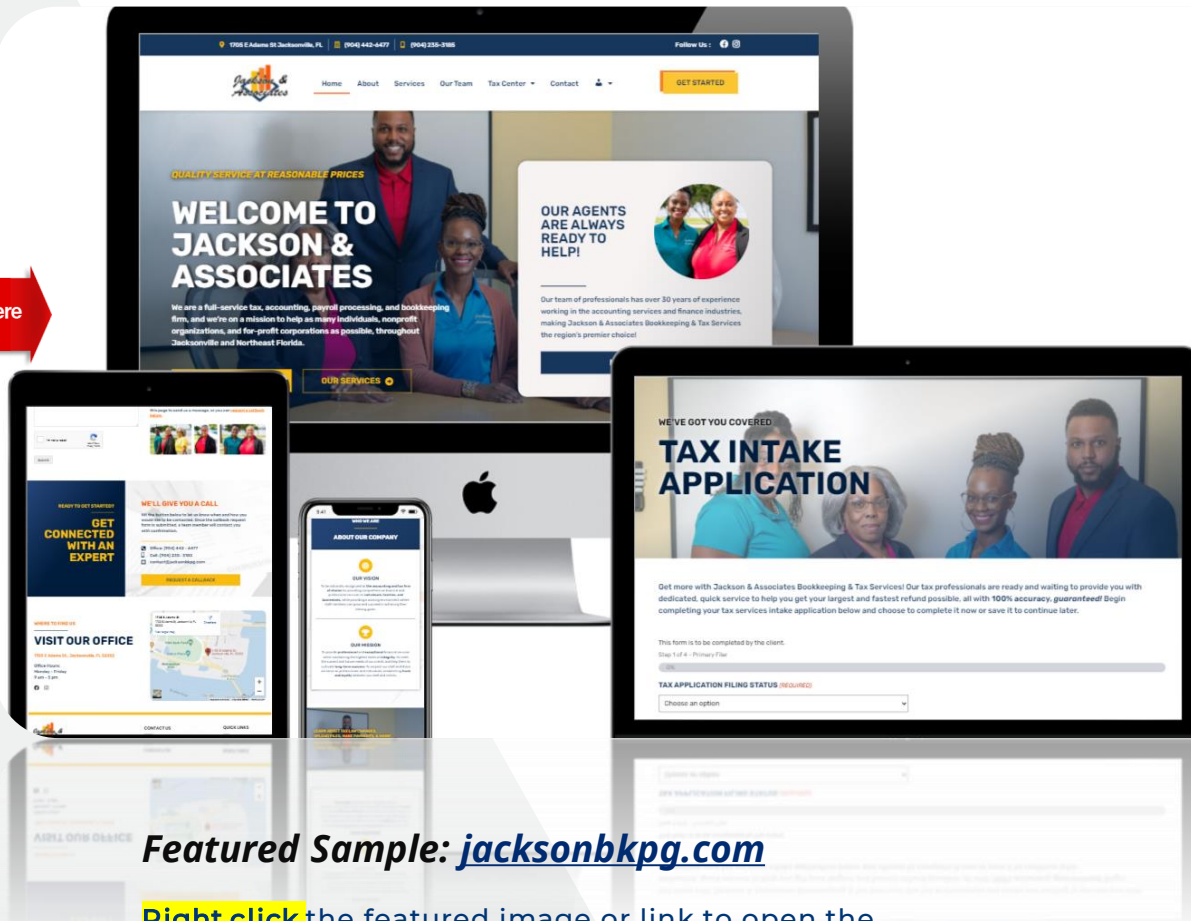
ere

1705 E Adams St Jacksonville, FL | (904) 442-6477 | (904) 235-3186 Follow Us :

Jackson & Associates

Home About Services Our Team Tax Center Contact GET STARTED

QUALITY SERVICE AT REASONABLE PRICES

WELCOME TO JACKSON & ASSOCIATES

We are a full-service tax, accounting, payroll processing, and bookkeeping firm, and we're on a mission to help as many individuals, nonprofit organizations, and for-profit corporations as possible, throughout Jacksonville and Northeast Florida.

OUR SERVICES

OUR AGENTS ARE ALWAYS READY TO HELP!

Our team of professionals has over 30 years of experience working in the accounting services and finance industries, making Jackson & Associates Bookkeeping & Tax Services the region's premier choice!

READY TO GET STARTED?

GET CONNECTED WITH AN EXPERT

WE'LL GIVE YOU A CALL

REQUEST A CALLBACK

WHERE TO FIND US

VISIT OUR OFFICE

ABOUT OUR COMPANY

OUR VISION

OUR MISSION

WE'VE GOT YOU COVERED

TAX INTAKE APPLICATION

Get more with Jackson & Associates Bookkeeping & Tax Services! Our tax professionals are ready and waiting to provide you with dedicated, quick service to help you get your largest and fastest refund possible, all with 100% accuracy, guaranteed! Begin completing your tax services intake application below and choose to complete it now or save it to continue later.

This form is to be completed by the client.

Step 1 of 4 - Primary Filer

TAX APPLICATION FILING STATUS (REQUIRED)

Choose an option

Featured Sample: jacksonbkpg.com

Right click the featured image or link to open the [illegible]